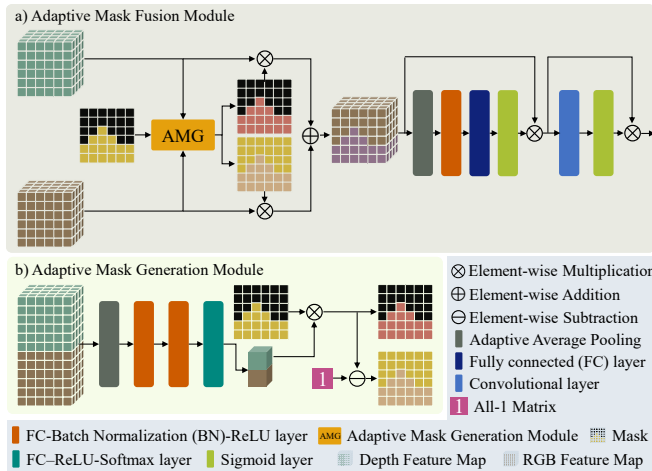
a) Adaptive Mask Fusion Module

AMG

b) Adaptive Mask Generation Module

1

$\otimes$ Element-wise Multiplicatio
$\oplus$ Element-wise Addition
$\ominus$ Element-wise Subtraction
Adaptive Average Pooling
Fully connected (FC) layer
Convolutional layer
1 All-1 Matrix

FC-Batch Normalization (BN)-ReLU layer
AMG Adaptive Mask Generation Module
Mask
FC–ReLU-Softmax layer
Sigmoid layer
Depth Feature Map
RGB Feature Map